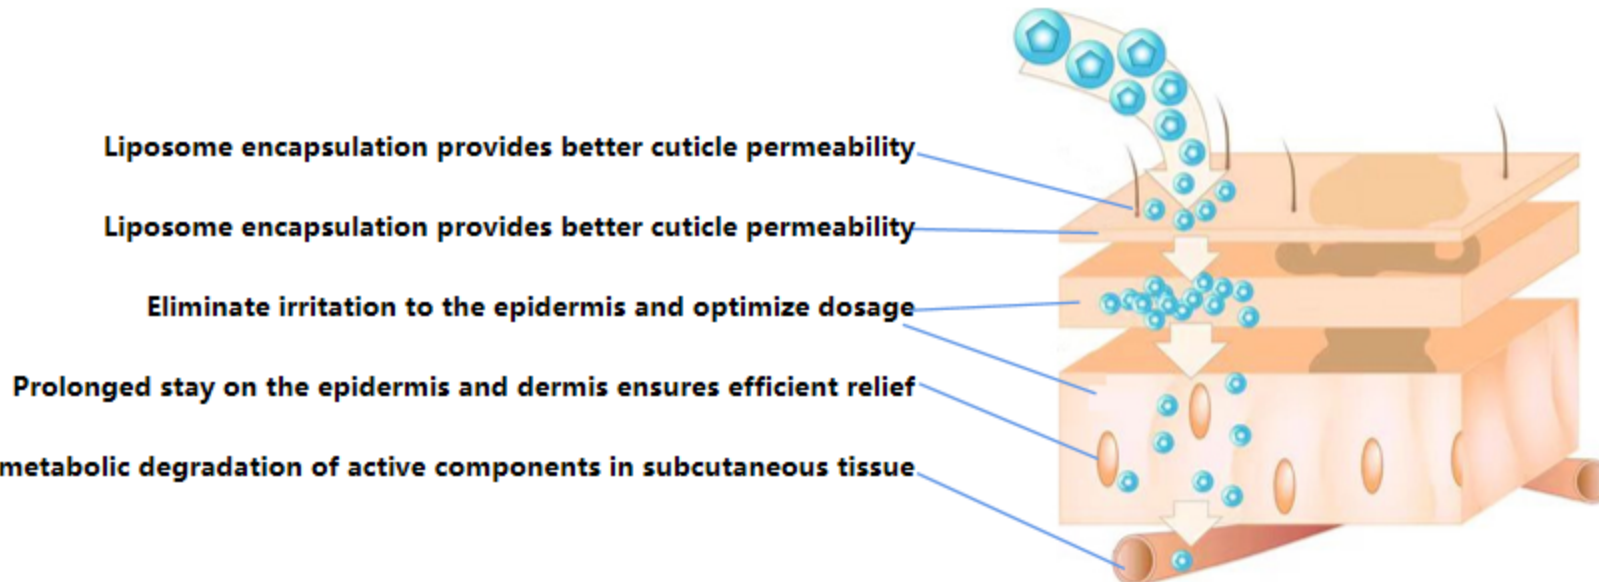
Liposome encapsulation provides better cuticle permeability

Liposome encapsulation provides better cuticle permeability

Eliminate irritation to the epidermis and optimize dosage

Prolonged stay on the epidermis and dermis ensures efficient relief

metabolic degradation of active components in subcutaneous tissue